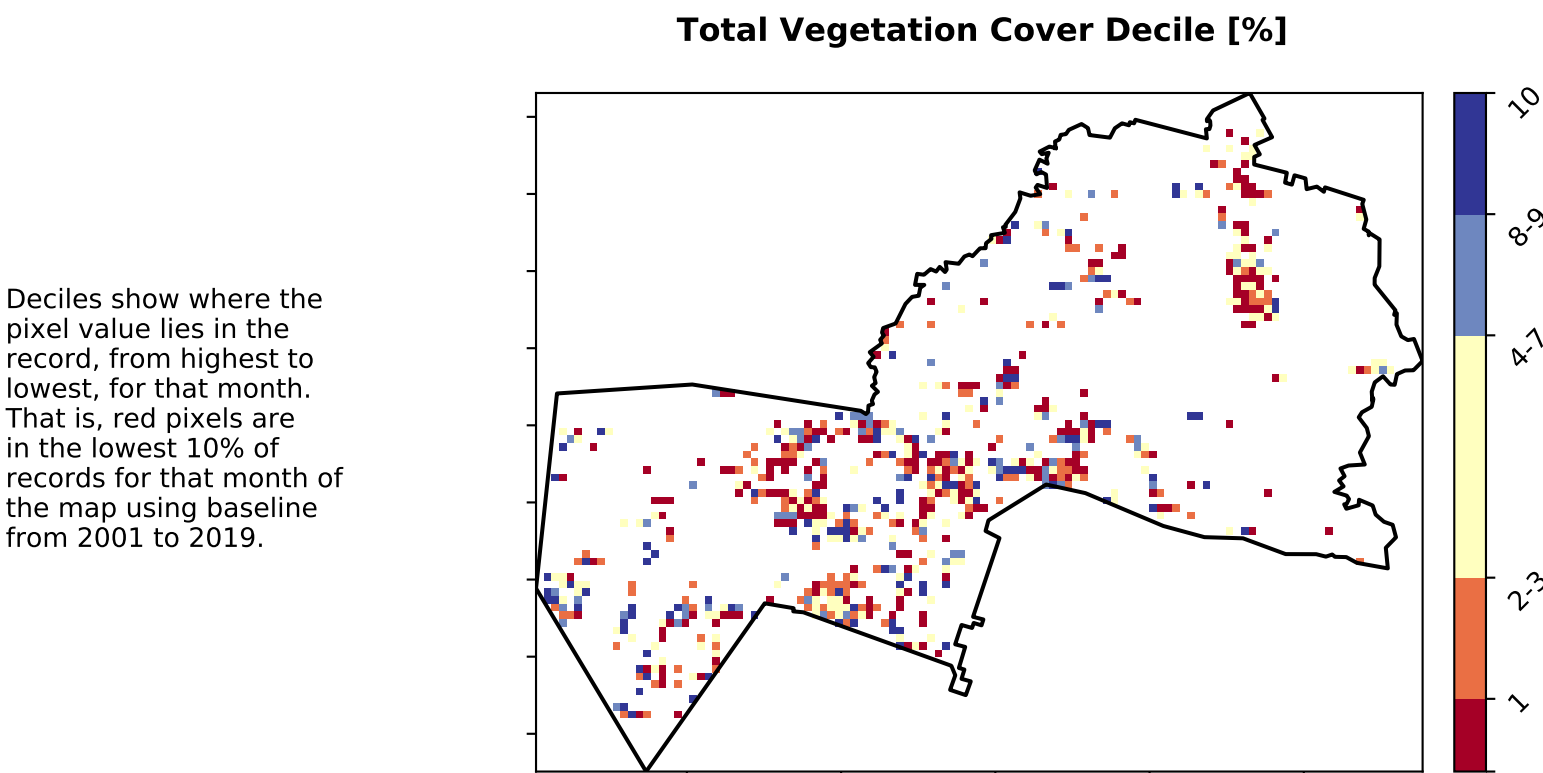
Total Vegetation Cover Decile [%]

Deciles show where the pixel value lies in the record, from highest to lowest, for that month. That is, red pixels are in the lowest 10% of records for that month of the map using baseline from 2001 to 2019.

10
8-9
4-7
2-3
1